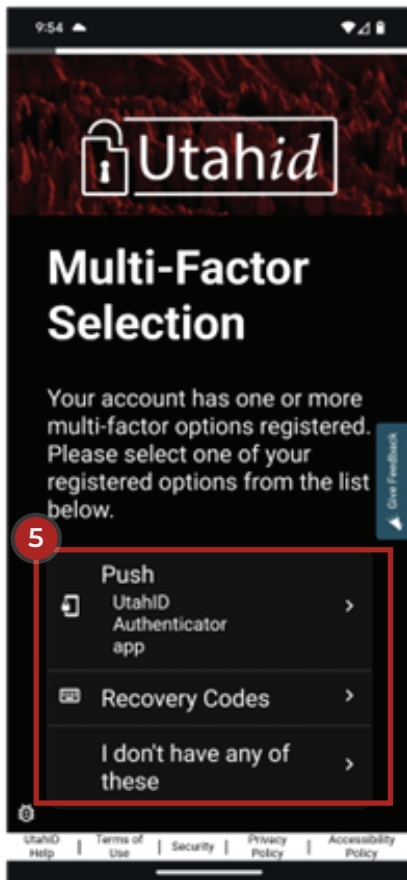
9:54

Utahid

Multi-Factor Selection

Your account has one or more multi-factor options registered. Please select one of your registered options from the list below.

Give Feedback

5

Push
UtahID Authenticator app
>

Recovery Codes
>

I don't have any of these
>

UtahID Help | Terms of Use | Security | Privacy Policy | Accessibility Policy